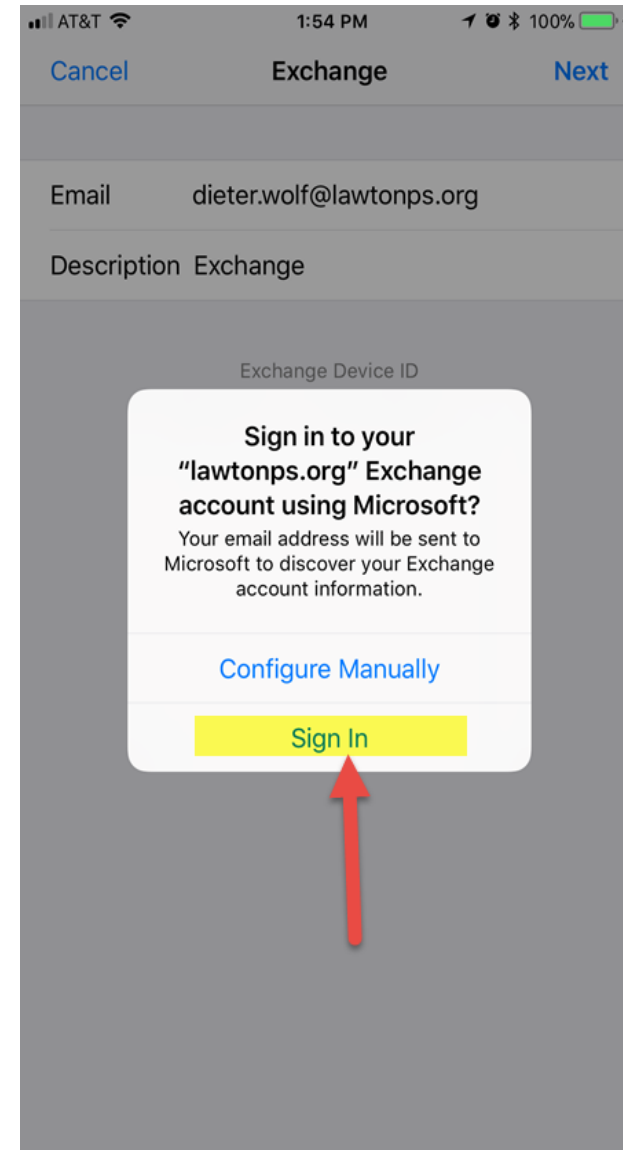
AT&T 1:54 PM 100%

Cancel Exchange Next

Email dieter.wolf@lawtonps.org

Description Exchange

Exchange Device ID

Sign in to your “lawtonps.org” Exchange account using Microsoft?

Your email address will be sent to Microsoft to discover your Exchange account information.

Configure Manually

Sign In